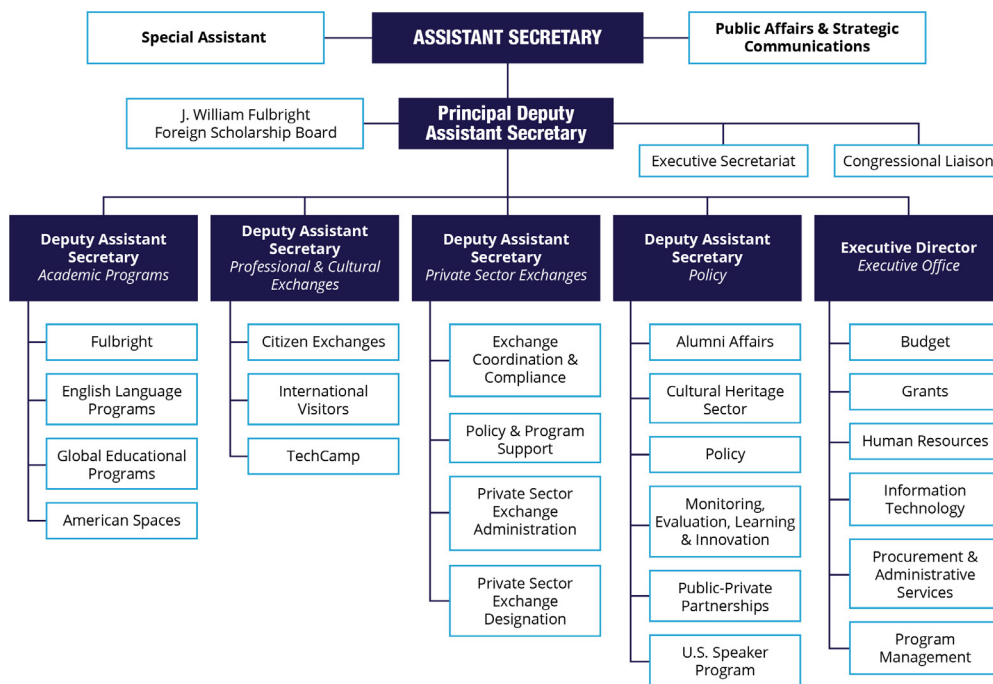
Special Assistant

ASSISTANT SECRETARY

Public Affairs & Strategic Communications

J. William Fulbright Foreign Scholarship Board

Principal Deputy Assistant Secretary

Executive Secretariat

Congressional Liaison

Deputy Assistant Secretary
Academic Programs

Fulbright

English Language Programs

Global Educational Programs

American Spaces

Deputy Assistant Secretary
Professional & Cultural Exchanges

Citizen Exchanges

International Visitors

TechCamp

Deputy Assistant Secretary
Private Sector Exchanges

Exchange Coordination & Compliance

Policy & Program Support

Private Sector Exchange Administration

Private Sector Exchange Designation

Deputy Assistant Secretary
Policy

Alumni Affairs

Cultural Heritage Sector

Policy

Monitoring, Evaluation, Learning & Innovation

Public-Private Partnerships

U.S. Speaker Program

Executive Director
Executive Office

Budget

Grants

Human Resources

Information Technology

Procurement & Administrative Services

Program Management